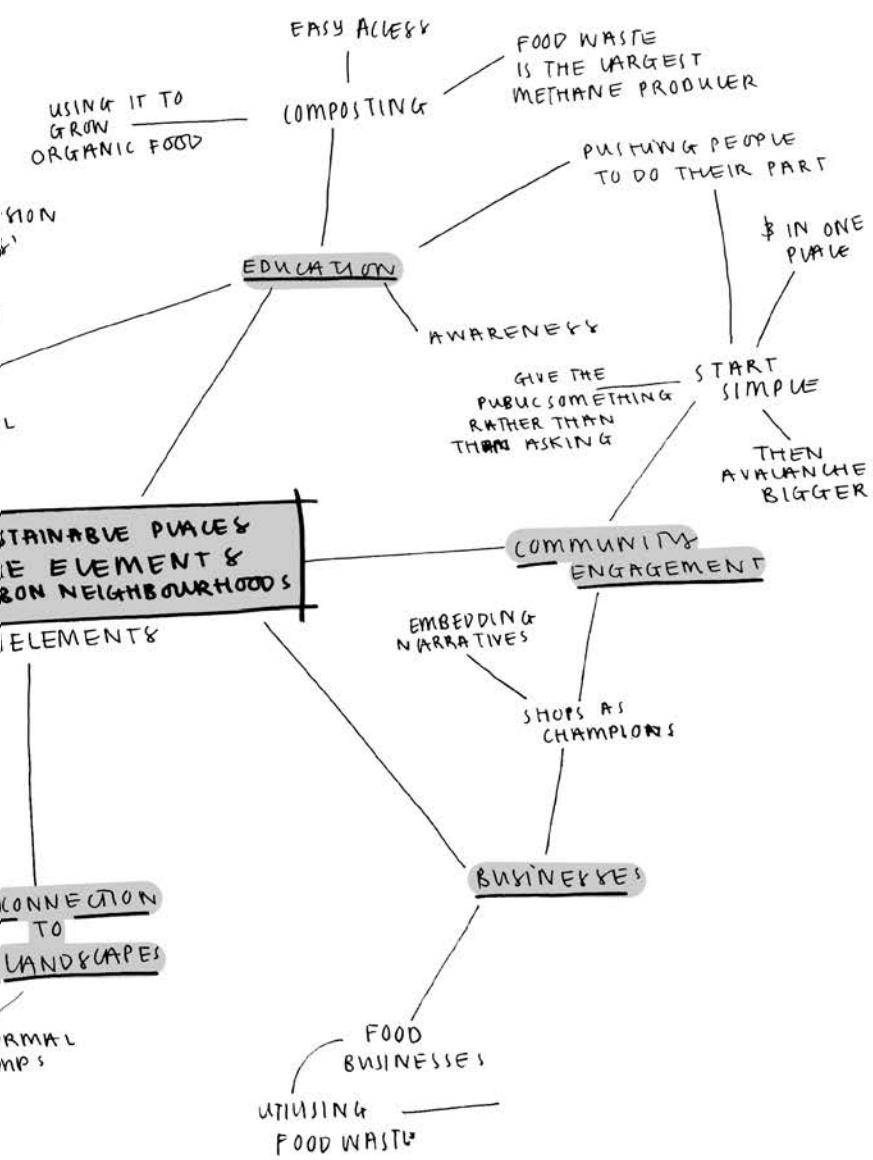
EASY ACCESS

USING IT TO GROW ORGANIC FOOD

COMPOSTING

FOOD WASTE IS THE LARGEST METHANE PRODUCER

PUSHING PEOPLE TO DO THEIR PART

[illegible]SION

EDUCATION

$ IN ONE PLACE

AWARENESS

GIVE THE PUBLIC SOMETHING RATHER THAN THAN ASKING

START SIMPLE

THEN AVALANCHE BIGGER

L

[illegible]STAINABLE PLACES
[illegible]E ELEMENTS
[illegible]RON NEIGHBOURHOODS

COMMUNITY ENGAGEMENT

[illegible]ELEMENTS

EMBEDDING NARRATIVES

SHOPS AS CHAMPIONS

BUSINESSES

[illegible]CONNECTION TO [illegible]LANDSCAPES

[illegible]RMAL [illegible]MPS

FOOD BUSINESSES

UTILISING FOOD WASTE